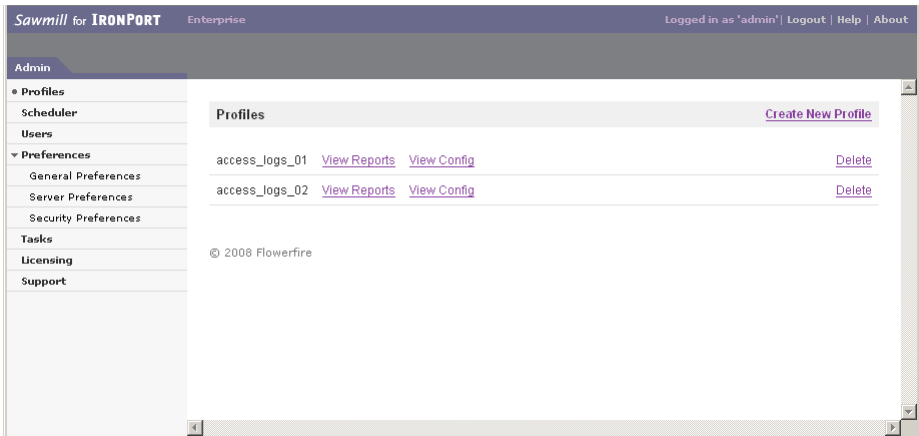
Sawmill for IRONPORT Enterprise

Logged in as 'admin' | Logout | Help | About

Admin

• Profiles
Scheduler
Users
▾ Preferences
General Preferences
Server Preferences
Security Preferences
Tasks
Licensing
Support

Profiles

Create New Profile

| | | | |
|---|---|---|---|
| access_logs_01 | View Reports | View Config | Delete |
| access_logs_02 | View Reports | View Config | Delete |

© 2008 Flowerfire